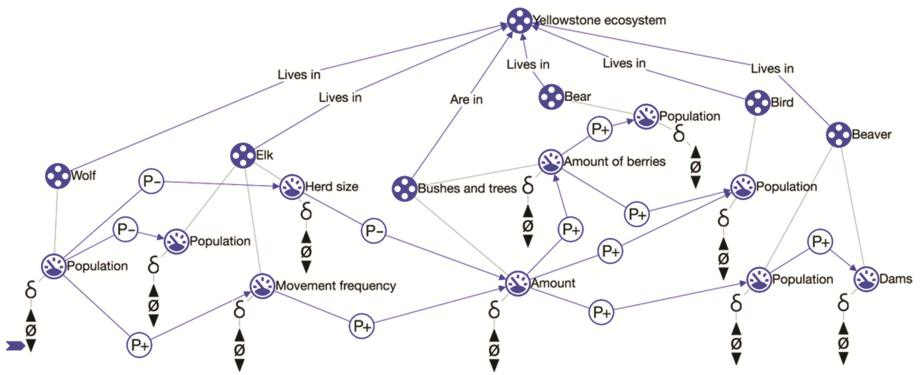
Yellowstone ecosystem

Lives in
Lives in
Are in
Lives in
Lives in
Lives in

Bear
Population
Bird
Beaver

Wolf
Elk
P−
Herd size
Bushes and trees
P+
Amount of berries
δ
▲
ø
▼

P−
Population
P−
P+
P+
Population
P+

Population
Movement frequency
P+
Amount
P+
P+
Population
Dams

δ ▲ ø ▼
δ ▲ ø ▼
δ ▲ ø ▼
δ ▲ ø ▼
δ ▲ ø ▼
δ ▲ ø ▼
δ ▲ ø ▼
δ ▲ ø ▼
δ ▲ ø ▼
δ ▲ ø ▼